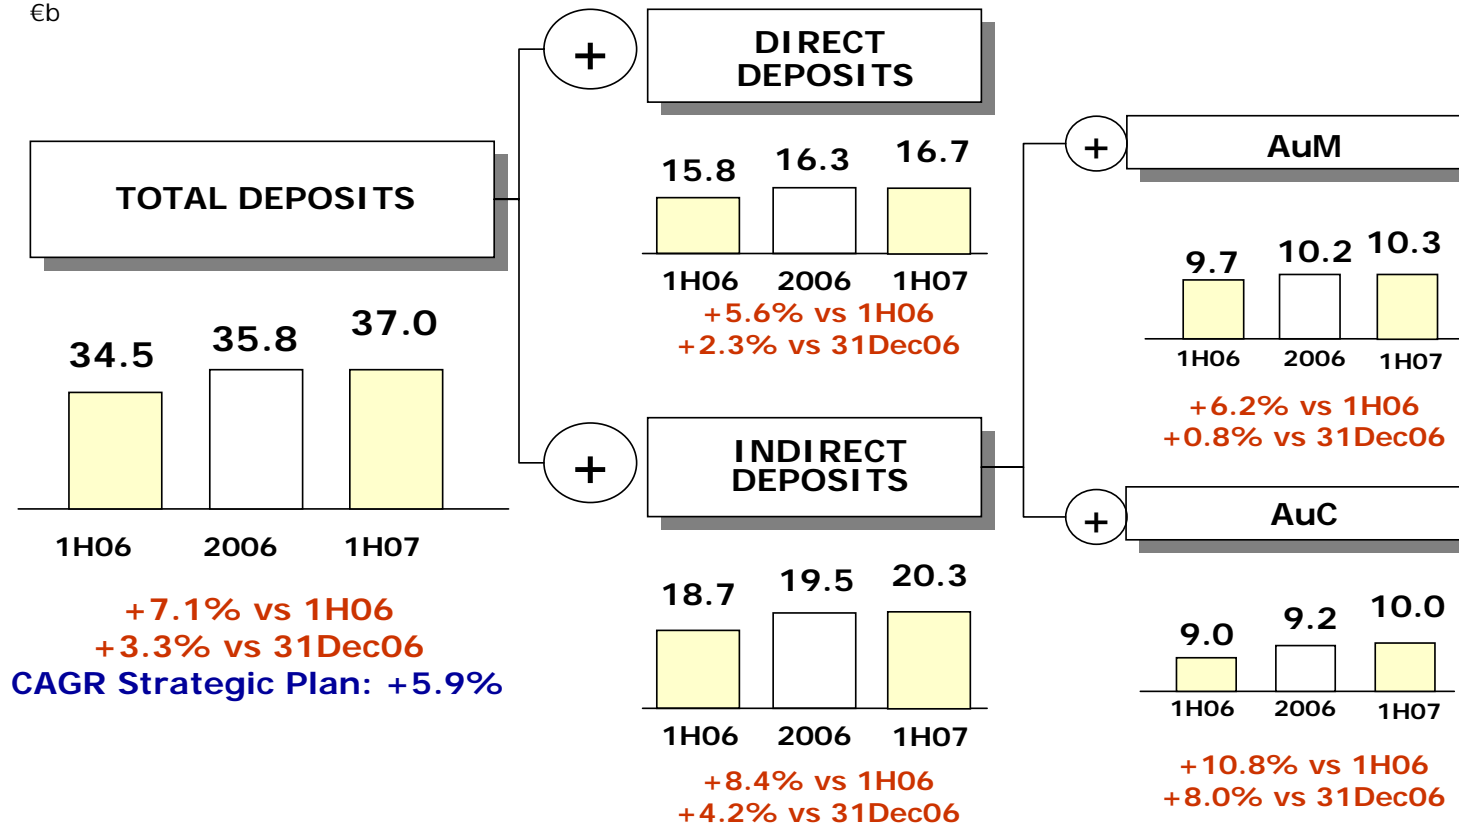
€b

TOTAL DEPOSITS

34.5 35.8 37.0

1H06 2006 1H07

+7.1% vs 1H06
+3.3% vs 31Dec06
CAGR Strategic Plan: +5.9%

+

DIRECT DEPOSITS

15.8 16.3 16.7

1H06 2006 1H07

+5.6% vs 1H06
+2.3% vs 31Dec06

+

INDIRECT DEPOSITS

18.7 19.5 20.3

1H06 2006 1H07

+8.4% vs 1H06
+4.2% vs 31Dec06

+

AuM

9.7 10.2 10.3

1H06 2006 1H07

+6.2% vs 1H06
+0.8% vs 31Dec06

+

AuC

9.0 9.2 10.0

1H06 2006 1H07

+10.8% vs 1H06
+8.0% vs 31Dec06